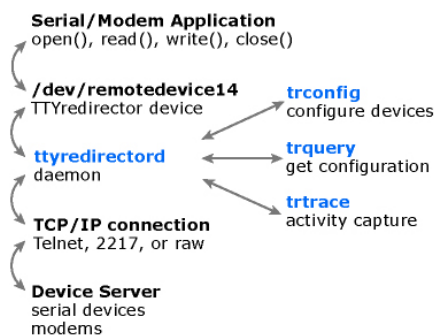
Serial/Modem Application
open(), read(), write(), close()

/dev/remotedevice14
TTYredirector device

ttyredirectord
daemon

TCP/IP connection
Telnet, 2217, or raw

Device Server
serial devices
modems

trconfig
configure devices

trquery
get configuration

trtrace
activity capture